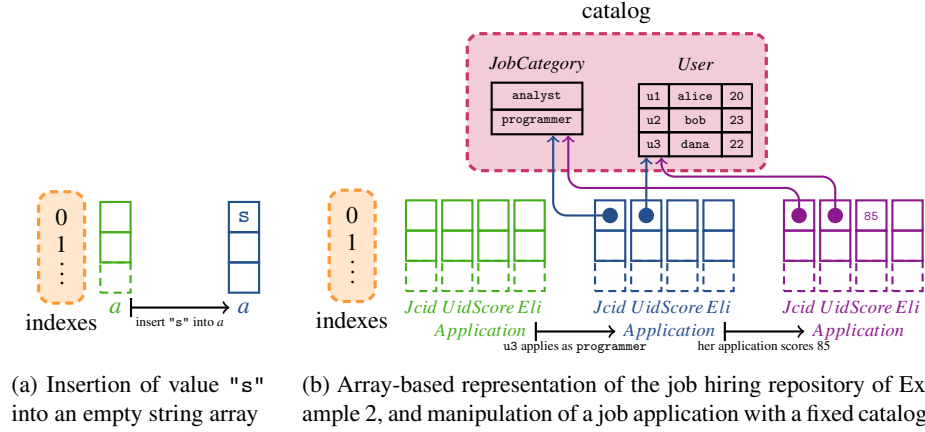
catalog

JobCategory

| analyst |
|---|
| programmer |

User

| u1 | alice | 20 |
|---|---|---|
| u2 | bob | 23 |
| u3 | dana | 22 |

0
1
⋮
indexes

a
insert "s" into a
s
a

0
1
⋮
indexes

Jcid Uid Score Eli
Application
u3 applies as programmer
Jcid Uid Score Eli
Application
her application scores 85
85
Jcid Uid Score Eli
Application

(a) Insertion of value "s" into an empty string array

(b) Array-based representation of the job hiring repository of Example 2, and manipulation of a job application with a fixed catalog